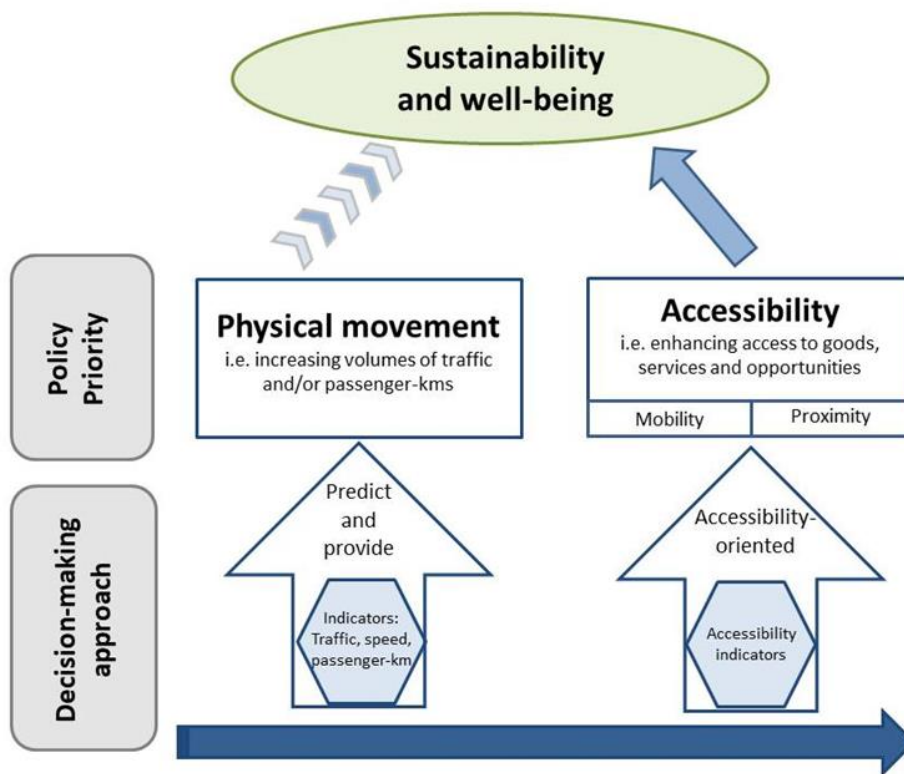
Sustainability and well-being

Policy Priority

Physical movement
i.e. increasing volumes of traffic and/or passenger-kms

Accessibility
i.e. enhancing access to goods, services and opportunities

Mobility

Proximity

Decision-making approach

Predict and provide

Indicators: Traffic, speed, passenger-km

Accessibility-oriented

Accessibility indicators